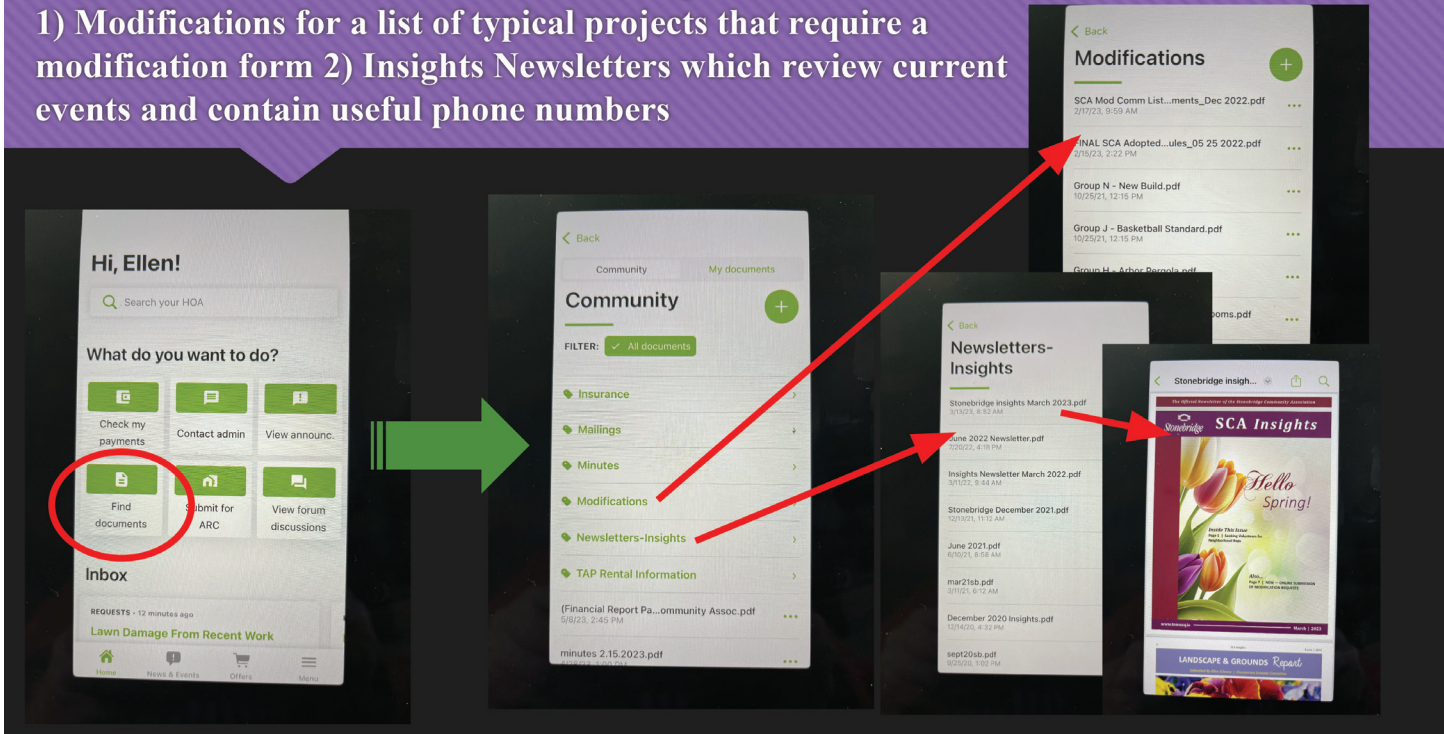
1) Modifications for a list of typical projects that require a modification form 2) Insights Newsletters which review current events and contain useful phone numbers

Hi, Ellen!

Search your HOA

What do you want to do?

Check my payments

Contact admin

View announc.

Find documents

Submit for ARC

View forum discussions

Inbox

REQUESTS - 12 minutes ago

Lawn Damage From Recent Work

Home News & Events Offers Menu

Back

Community My documents

Community

FILTER: All documents

Insurance

Mailings

Minutes

Modifications

Newsletters-Insights

TAP Rental Information

(Financial Report Pa...ommunity Assoc.pdf
5/8/23, 2:45 PM

minutes 2.15.2023.pdf

Back

Modifications

SCA Mod Comm List...ments_Dec 2022.pdf
2/17/23, 9:59 AM

FINAL SCA Adopted...ules_05 25 2022.pdf
2/15/23, 2:22 PM

Group N - New Build.pdf
10/25/21, 12:15 PM

Group J - Basketball Standard.pdf
10/25/21, 12:15 PM

Group H - Arbor Pergola.pdf

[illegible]ooms.pdf

Back

Newsletters-Insights

Stonebridge insights March 2023.pdf
3/13/23, 8:52 AM

June 2022 Newsletter.pdf
7/20/22, 4:18 PM

Insights Newsletter March 2022.pdf
3/11/22, 9:44 AM

Stonebridge December 2021.pdf
12/13/21, 11:12 AM

June 2021.pdf
6/10/21, 8:58 AM

mar21sb.pdf
3/11/21, 6:12 AM

December 2020 Insights.pdf
12/14/20, 4:32 PM

sept20sb.pdf
9/23/20, 1:03 PM

Stonebridge insigh...

The Official Newsletter of the Stonebridge Community Association

Stonebridge SCA Insights

Hello Spring!

Inside This Issue

Also...

March | 2023

LANDSCAPE & GROUNDS Report